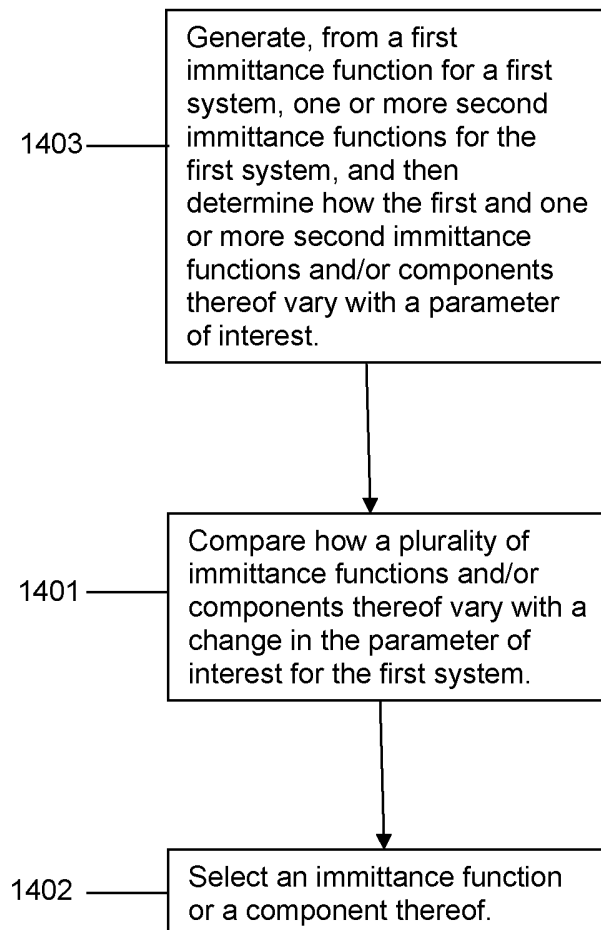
1403

Generate, from a first immittance function for a first system, one or more second immittance functions for the first system, and then determine how the first and one or more second immittance functions and/or components thereof vary with a parameter of interest.

1401

Compare how a plurality of immittance functions and/or components thereof vary with a change in the parameter of interest for the first system.

1402

Select an immittance function or a component thereof.